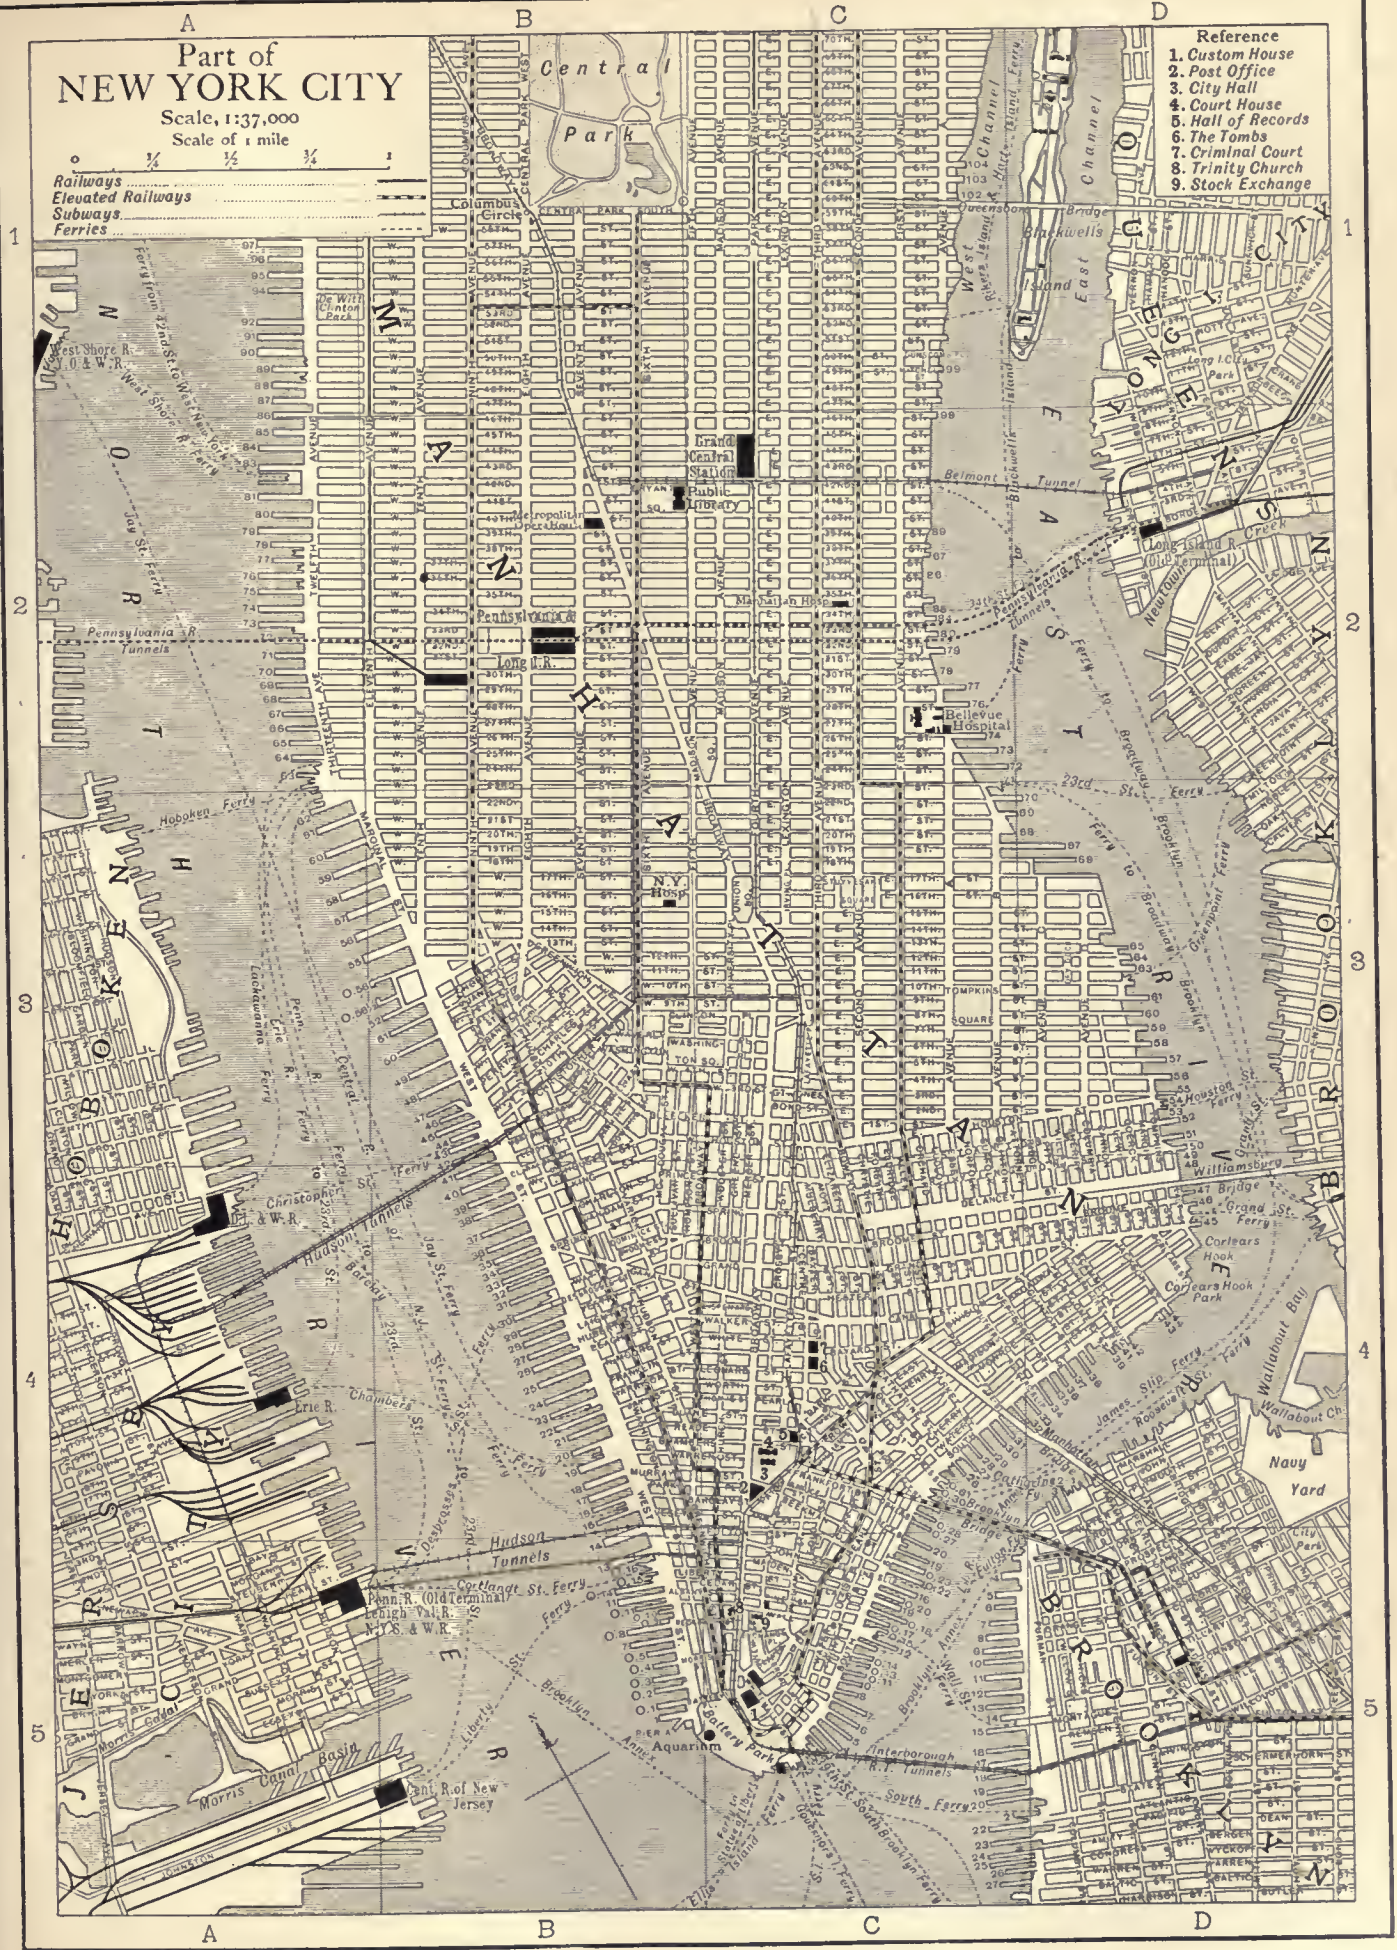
A B C D

Part of NEW YORK CITY
Scale, 1:37,000
Scale of 1 mile
0 1/4 1/2 3/4 1
Railways
Elevated Railways
Subways
Ferries

Reference
1. Custom House
2. Post Office
3. City Hall
4. Court House
5. Hall of Records
6. The Tombs
7. Criminal Court
8. Trinity Church
9. Stock Exchange

Central Park
Columbus Circle
De Witt Clinton Park
Grand Central Station
Public Library
Metropolitan Opera House
Pennsylvania R.
Long I. R.
Manhattan Hosp.
Bellevue Hospital
N.Y. Hosp.
Tompkins Square
Washington Sq.
Queensboro Bridge
Blackwells Island
West Channel
East Channel
Belmont Tunnel
Long Island R. (Old Terminal)
Newtown Creek
Pennsylvania R. Tunnels
23rd St. Ferry
Williamsburg Bridge
Grand St. Ferry
Corlears Hook
Corlears Hook Park
Wallabout Bay
Navy Yard
Manhattan Bridge
Brooklyn Bridge
City Park
James Slip Ferry
Fulton Ferry
Wall St. Ferry
Battery Park
Aquarium
Interborough R.T. Tunnels
South Ferry
Hamilton Ferry
Ellis & Liberty Island Ferry
Governors Island Ferry
West Shore R. N.Y.O. & W.R.
Pennsylvania R. Tunnels
Jay St. Ferry
Hoboken Ferry
Lackawanna Ferry
Erie R. Ferry
Central R. Ferry
Christopher St. Ferry
Hudson Tunnels
D.L. & W.R.
Erie R.
Chambers St.
Cortlandt St. Ferry
Liberty St.
Desbrosses St.
Penn. R. (Old Terminal) Lehigh Val. R. N.Y.S. & W.R.
Cent. R. of New Jersey
Morris Canal Basin
Morris Canal
HOBOKEN
JERSEY CITY
HUDSON RIVER
MANHATTAN
EAST RIVER
QUEENS
BROOKLYN

1 2 3 4 5